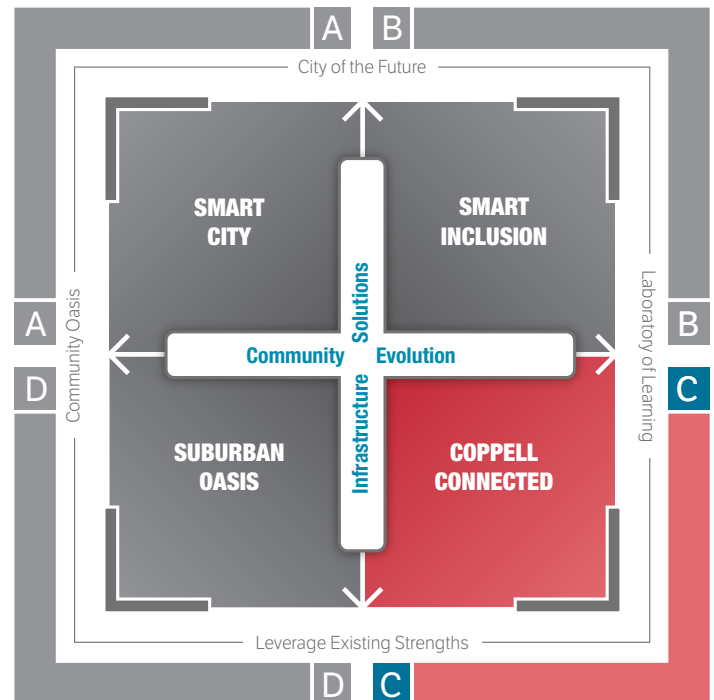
A B

City of the Future

SMART CITY

SMART INCLUSION

Solutions

A

Community Oasis

Community Evolution

Laboratory of Learning

B

D

C

Infrastructure

SUBURBAN OASIS

COPPELL CONNECTED

Leverage Existing Strengths

D C